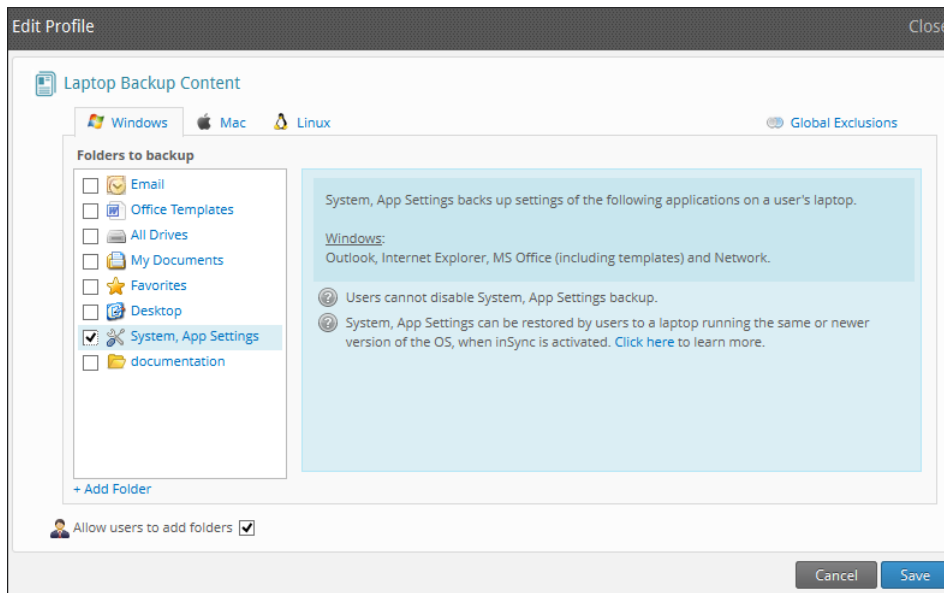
Edit Profile

Close

Laptop Backup Content

Windows Mac Linux

Global Exclusions

Folders to backup

Email
Office Templates
All Drives
My Documents
Favorites
Desktop
System, App Settings
documentation

System, App Settings backs up settings of the following applications on a user's laptop.

Windows:
Outlook, Internet Explorer, MS Office (including templates) and Network.

Users cannot disable System, App Settings backup.

System, App Settings can be restored by users to a laptop running the same or newer version of the OS, when inSync is activated. Click here to learn more.

+ Add Folder

Allow users to add folders

Cancel Save